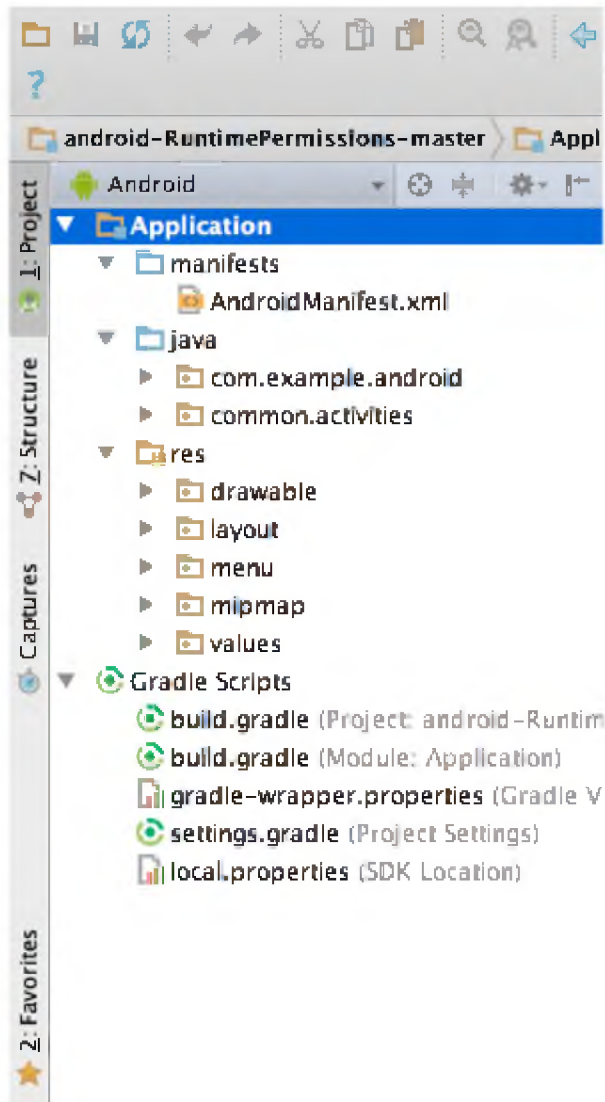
?

android-RuntimePermissions-master 〉 Appl

1: Project

7: Structure

Captures

2: Favorites

Android

Application
manifests
AndroidManifest.xml
java
com.example.android
common.activities
res
drawable
layout
menu
mipmap
values
Gradle Scripts
build.gradle (Project: android-Runtim
build.gradle (Module: Application)
gradle-wrapper.properties (Gradle V
settings.gradle (Project Settings)
local.properties (SDK Location)